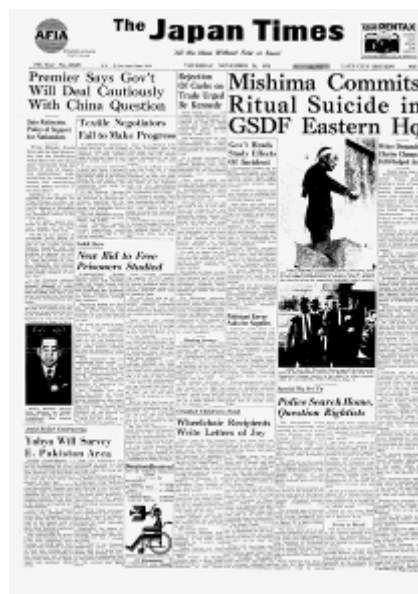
AFIA

The Japan Times

All the News Without Fear or Favor

PENTAX

Premier Says Gov't Will Deal Cautiously With China Question

Rejection Of Curbs on Trade Urged by Kennedy

Mishima Commits Ritual Suicide in GSDF Eastern Hq

Textile Negotiators Fail to Make Progress

Gov't Heads Say Effects Of Incident

New Bid to Free Prisoners Studied

Police Search Home, Question Rightists

Wheelchair Recipients Write Letters of Joy

Yahya Will Survey E. Pakistan Area

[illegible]